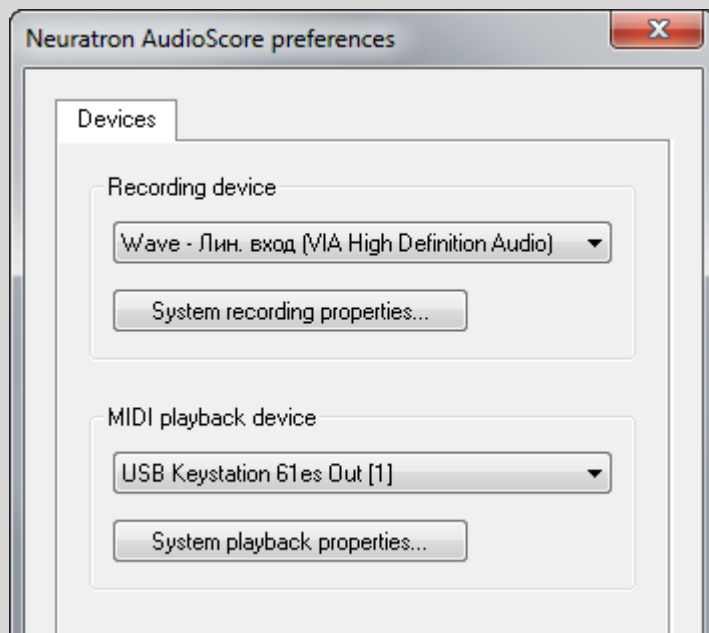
Neuratron AudioScore preferences

Devices

Recording device

Wave - Лин. вход (VIA High Definition Audio)

System recording properties...

MIDI playback device

USB Keystation 61es Out [1]

System playback properties...